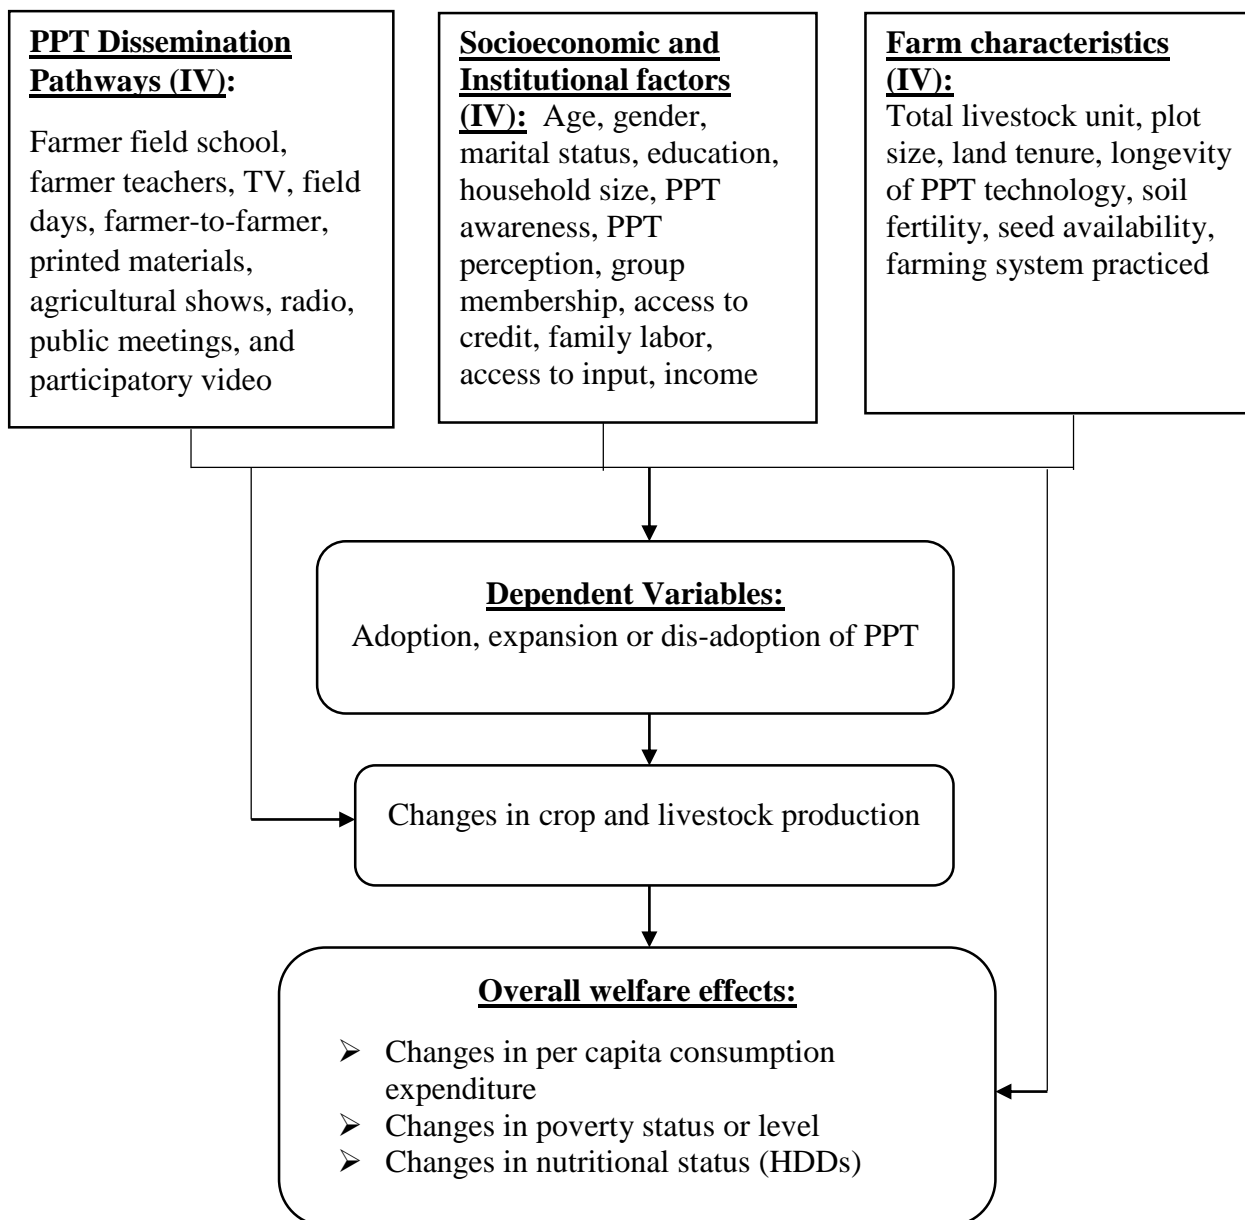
**PPT Dissemination Pathways (IV):**

Farmer field school, farmer teachers, TV, field days, farmer-to-farmer, printed materials, agricultural shows, radio, public meetings, and participatory video

**Socioeconomic and Institutional factors (IV):** Age, gender, marital status, education, household size, PPT awareness, PPT perception, group membership, access to credit, family labor, access to input, income

**Farm characteristics (IV):**
Total livestock unit, plot size, land tenure, longevity of PPT technology, soil fertility, seed availability, farming system practiced

**Dependent Variables:**
Adoption, expansion or dis-adoption of PPT

Changes in crop and livestock production

**Overall welfare effects:**

- Changes in per capita consumption expenditure
- Changes in poverty status or level
- Changes in nutritional status (HDDs)